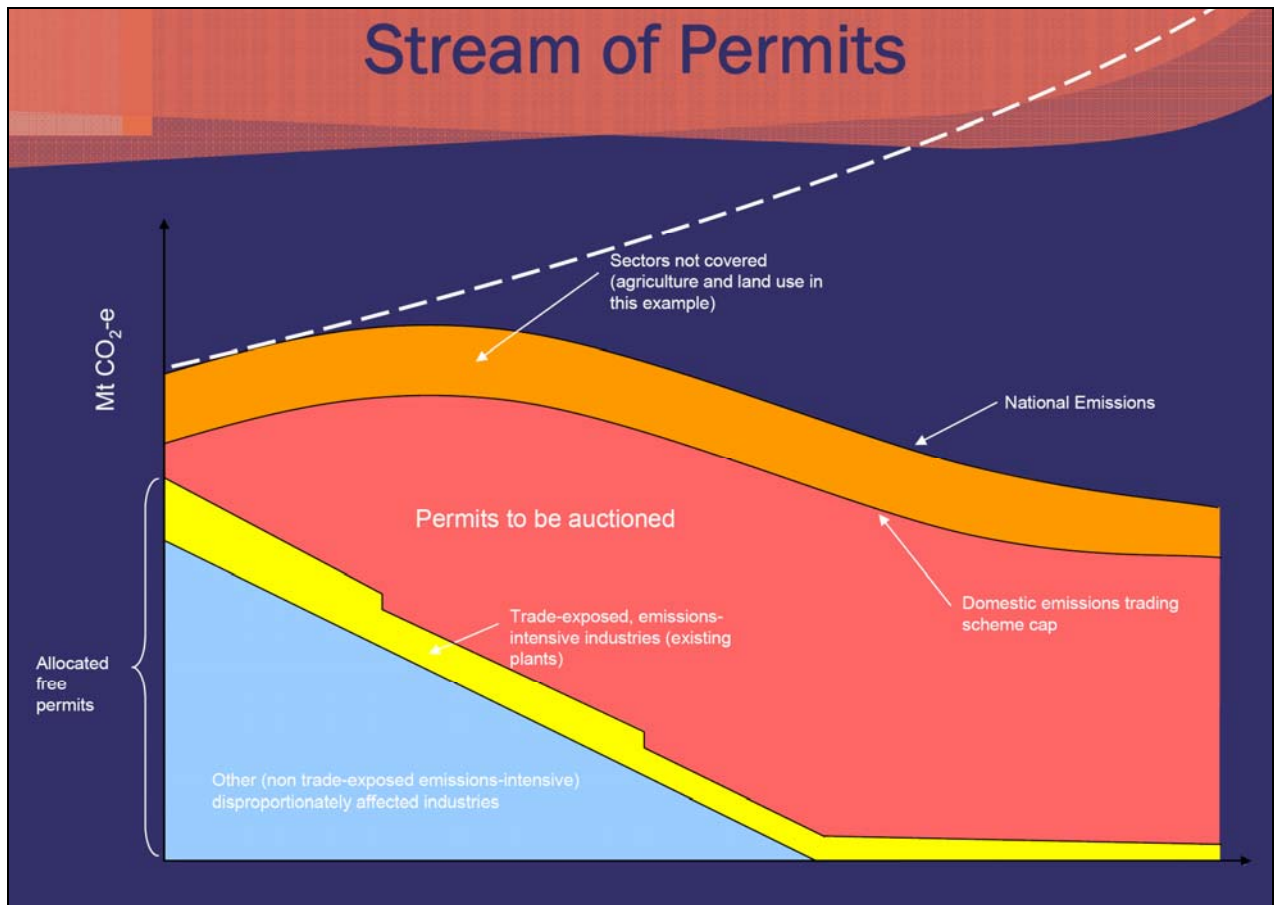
Stream of Permits

Mt $CO_2$-e

Sectors not covered (agriculture and land use in this example)

National Emissions

Permits to be auctioned

Domestic emissions trading scheme cap

Trade-exposed, emissions-intensive industries (existing plants)

Allocated free permits

Other (non trade-exposed emissions-intensive) disproportionately affected industries